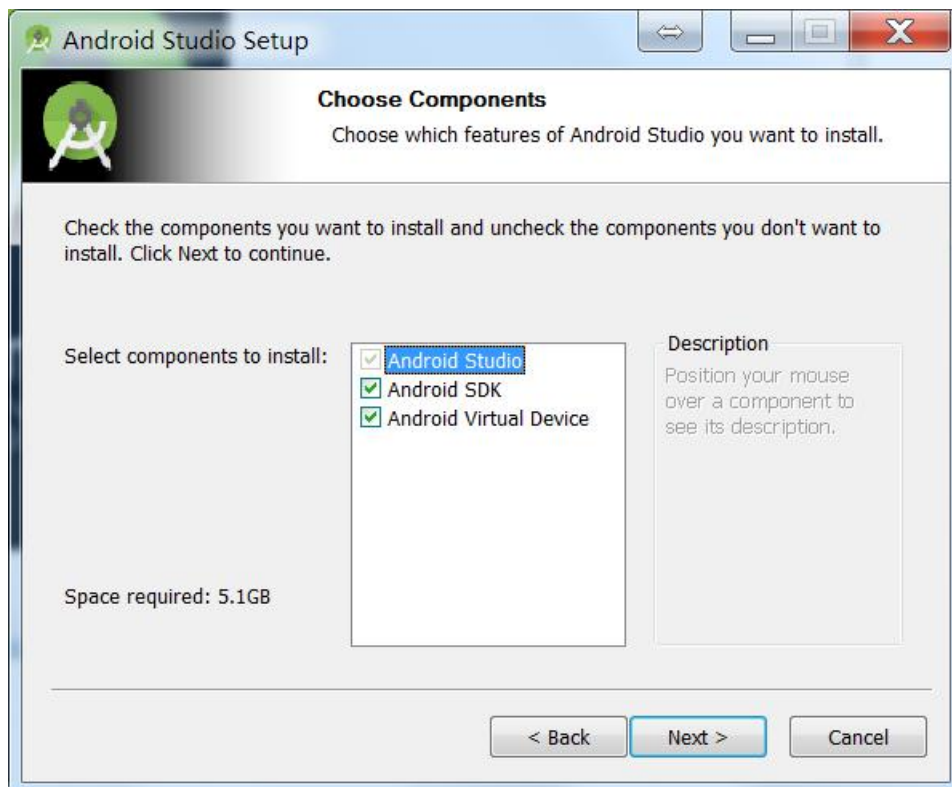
Android Studio Setup

Choose Components

Choose which features of Android Studio you want to install.

Check the components you want to install and uncheck the components you don't want to install. Click Next to continue.

Select components to install:

Android Studio
Android SDK
Android Virtual Device

Description

Position your mouse over a component to see its description.

Space required: 5.1GB

< Back

Next >

Cancel